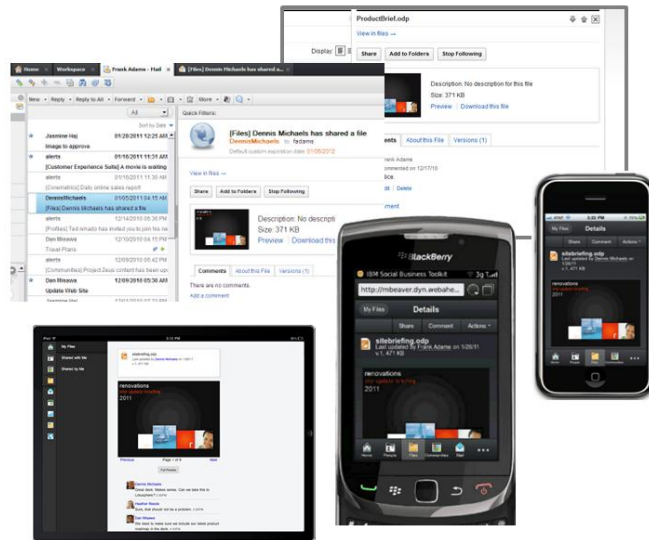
ProductBrief.odp

View in files →

Display:

Share
Add to Folders
Stop Following

Description: No description for this file
Size: 371 KB
Preview
Download this file

Comments
About this File
Versions (1)

Frank Adams
commented on 12/17/10

Delete

Home
Workspace
Frank Adams - Mail
[Files] Dennis Michaels has shared a

New
Reply
Reply to All
Forward
More

All

Sort by Date

Jasmine Haj
01/20/2011 12:25 AM
Image to approve
alerts
01/16/2011 11:31 AM
[Customer Experience Suite] A movie is waiting
alerts
[Cinematrics] Daily online sales report
DennisMichaels
01/05/2011 04:15 AM
[Files] Dennis Michaels has shared a file
alerts
12/14/2010 05:36 PM
[Profiles] Ted Amado has invited you to join his ne
Dan Misawa
12/14/2010 05:35 PM
Travel Plans
alerts
[Communities] Project Zeus content has been upd
Dan Misawa
12/10/2010 05:30 PM
Update Web Site

Quick Filters:

[Files] Dennis Michaels has shared a file
DennisMichaels
to fadams
Default custom expiration date: 01/05/2012

View in files →

Share
Add to Folders
Stop Following

Description: No descripti
Size: 371 KB
Preview
Download this

Comments
About this File
Versions (1)

There are no comments.
Add a comment

BlackBerry
IBM Social Business Toolkit
http://mibeaver.dyn.webahe
My Files
Details
Share
Comment
Actions
sitebriefing.odp
Last updated by Frank Adams on 1/26/11
v.1, 471 KB
renovations
2011
Home
People
Files
Communities
Start

3:52 PM
My Files
Details
Share
Comment
Actions
sitebriefing.odp
renovations

My Files
Shared with Me
Shared by Me
sitebriefing.odp
renovations
2011
Previous
Page 1 of 3
Next
Full Preview